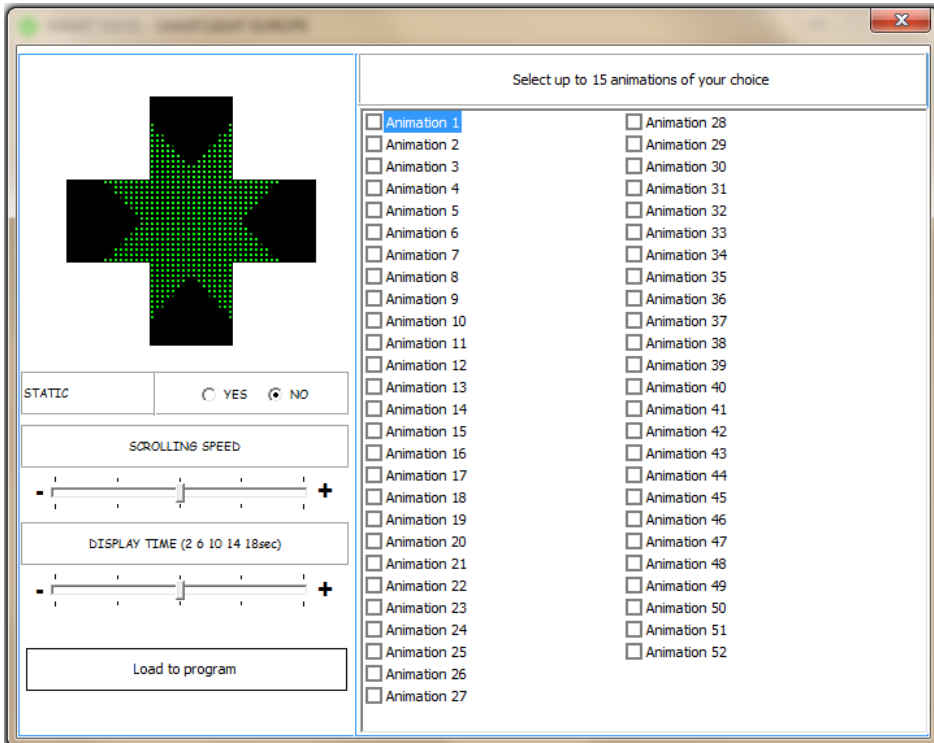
STATIC

YES NO

SCROLLING SPEED

- +

DISPLAY TIME (2 6 10 14 18sec)

- +

Load to program

Select up to 15 animations of your choice

Animation 1
Animation 2
Animation 3
Animation 4
Animation 5
Animation 6
Animation 7
Animation 8
Animation 9
Animation 10
Animation 11
Animation 12
Animation 13
Animation 14
Animation 15
Animation 16
Animation 17
Animation 18
Animation 19
Animation 20
Animation 21
Animation 22
Animation 23
Animation 24
Animation 25
Animation 26
Animation 27

Animation 28
Animation 29
Animation 30
Animation 31
Animation 32
Animation 33
Animation 34
Animation 35
Animation 36
Animation 37
Animation 38
Animation 39
Animation 40
Animation 41
Animation 42
Animation 43
Animation 44
Animation 45
Animation 46
Animation 47
Animation 48
Animation 49
Animation 50
Animation 51
Animation 52